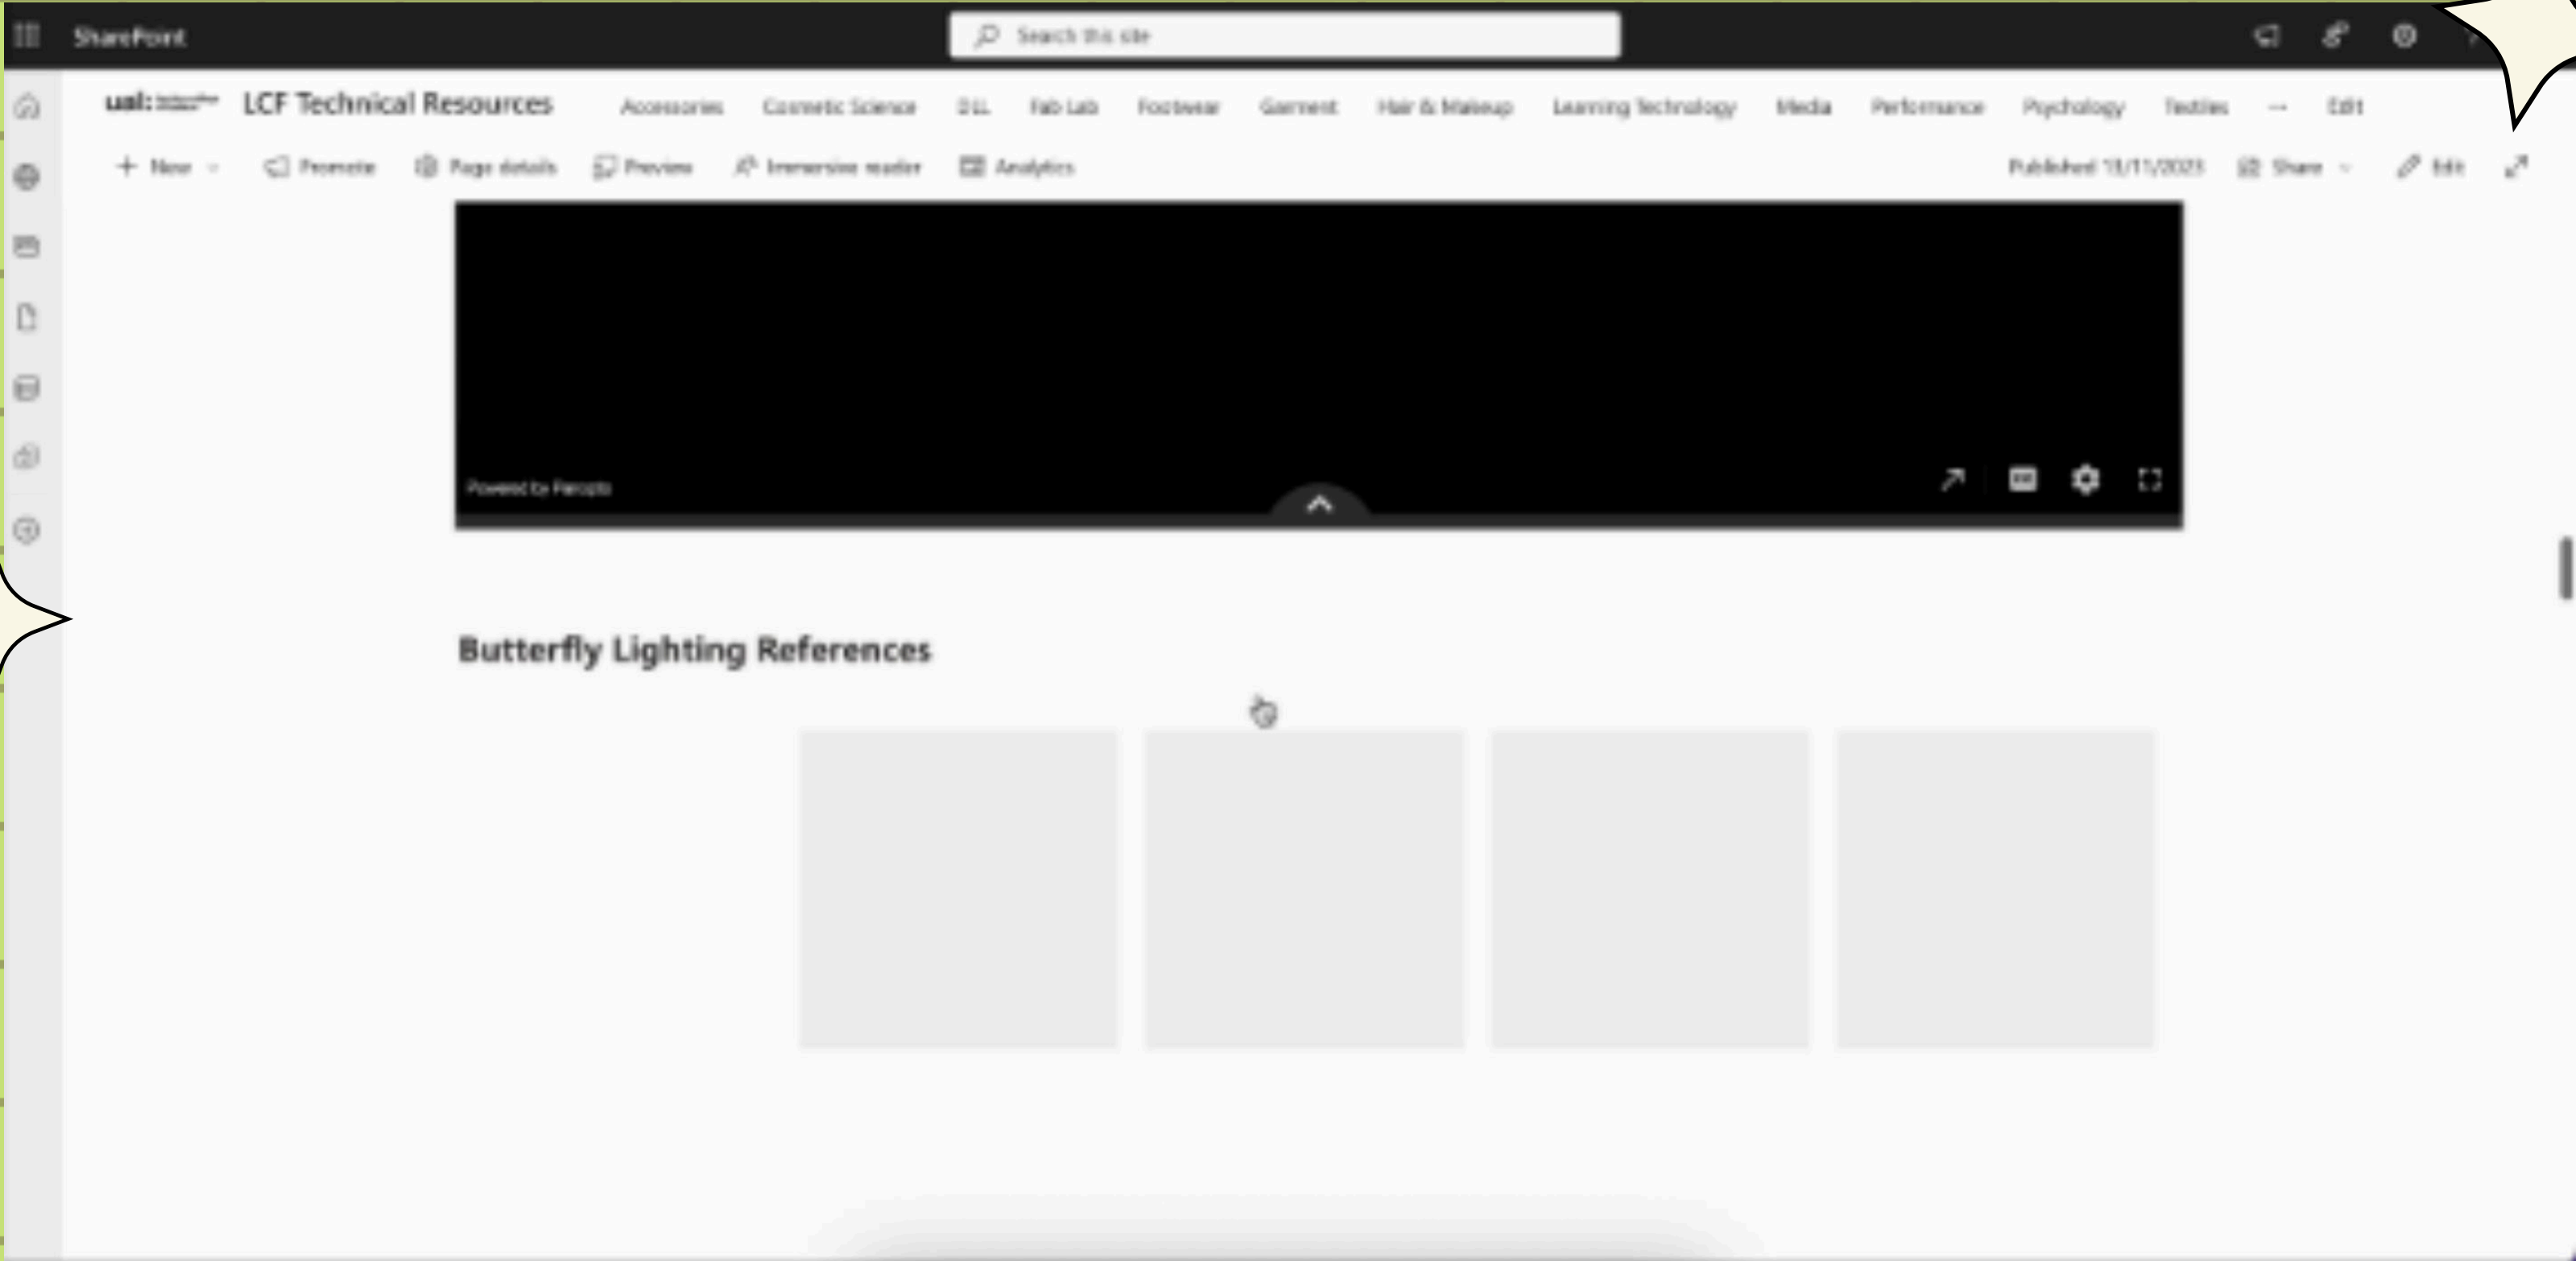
SharePoint

Search this site

ual: LCF Technical Resources

Accessories Cosmetic Science DLL Fab Lab Footwear Garment Hair & Makeup Learning Technology Media Performance Psychology Textiles ... Edit

+ New Promote Page details Preview Immersive reader Analytics

Published 11/11/2023 Share Edit

Powered by Panopto

Butterfly Lighting References